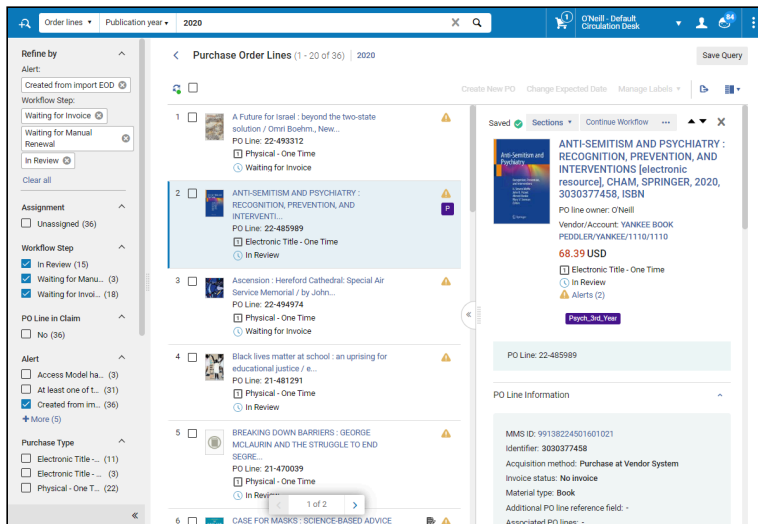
Order lines ▾ Publication year ▾ 2020

1 O'Neill - Default Circulation Desk 84

Refine by
Alert:
Created from import EOD
Workflow Step:
Waiting for Invoice
Waiting for Manual Renewal
In Review
Clear all

Assignment
Unassigned (36)

Workflow Step
In Review (15)
Waiting for Manu... (3)
Waiting for Invoi... (18)

PO Line in Claim
No (36)

Alert
Access Model ha... (3)
At least one of t... (31)
Created from im... (36)
+ More (5)

Purchase Type
Electronic Title -... (11)
Electronic Title -... (3)
Physical - One T... (22)

Purchase Order Lines (1 - 20 of 36) 2020

Save Query

Create New PO Change Expected Date Manage Labels ▾

1 A Future for Israel : beyond the two-state solution / Omri Boehm., New...
PO Line: 22-493312
Physical - One Time
Waiting for Invoice

2 ANTI-SEMITISM AND PSYCHIATRY : RECOGNITION, PREVENTION, AND INTERVENTI...
PO Line: 22-485989
Electronic Title - One Time
In Review

3 Ascension : Hereford Cathedral: Special Air Service Memorial / by John...
PO Line: 22-494974
Physical - One Time
Waiting for Invoice

4 Black lives matter at school : an uprising for educational justice / e...
PO Line: 21-481291
Physical - One Time
In Review

5 BREAKING DOWN BARRIERS : GEORGE MCLAURIN AND THE STRUGGLE TO END SEGRE...
PO Line: 21-470039
Physical - One Time
In Revi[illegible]

1 of 2

6 CASE FOR MASKS : SCIENCE-BASED ADVICE

Saved Sections ▾ Continue Workflow ...

ANTI-SEMITISM AND PSYCHIATRY : RECOGNITION, PREVENTION, AND INTERVENTIONS [electronic resource], CHAM, SPRINGER, 2020, 3030377458, ISBN
PO line owner: O'Neill
Vendor/Account: YANKEE BOOK PEDDLER/YANKEE/1110/1110
68.39 USD
Electronic Title - One Time
In Review
Alerts (2)
Psych_3rd_Year

PO Line: 22-485989

PO Line Information

MMS ID: 9913822450160102
Identifier: 3030377458
Acquisition method: Purchase at Vendor System
Invoice status: No invoice
Material type: Book
Additional PO line reference field: -
Associated PO lines: -